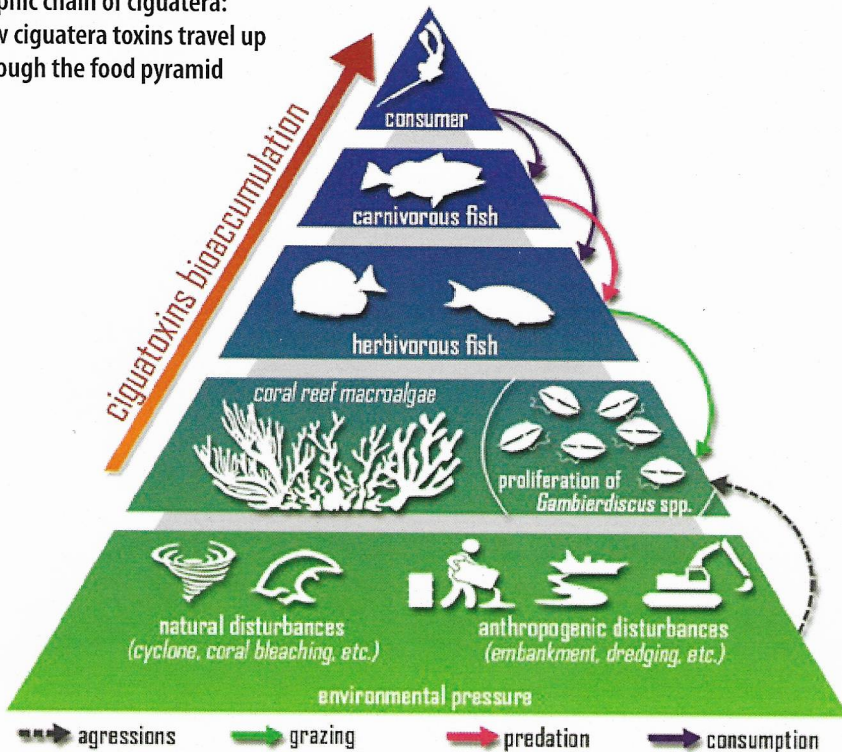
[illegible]phic chain of ciguatera: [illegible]w ciguatera toxins travel up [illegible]ough the food pyramid

ciguatoxins bioaccumulation

consumer

carnivorous fish

herbivorous fish

coral reef macroalgae

proliferation of Gambierdiscus spp.

natural disturbances (cyclone, coral bleaching, etc.)

anthropogenic disturbances (embankment, dredging, etc.)

environmental pressure

agressions
grazing
predation
consumption